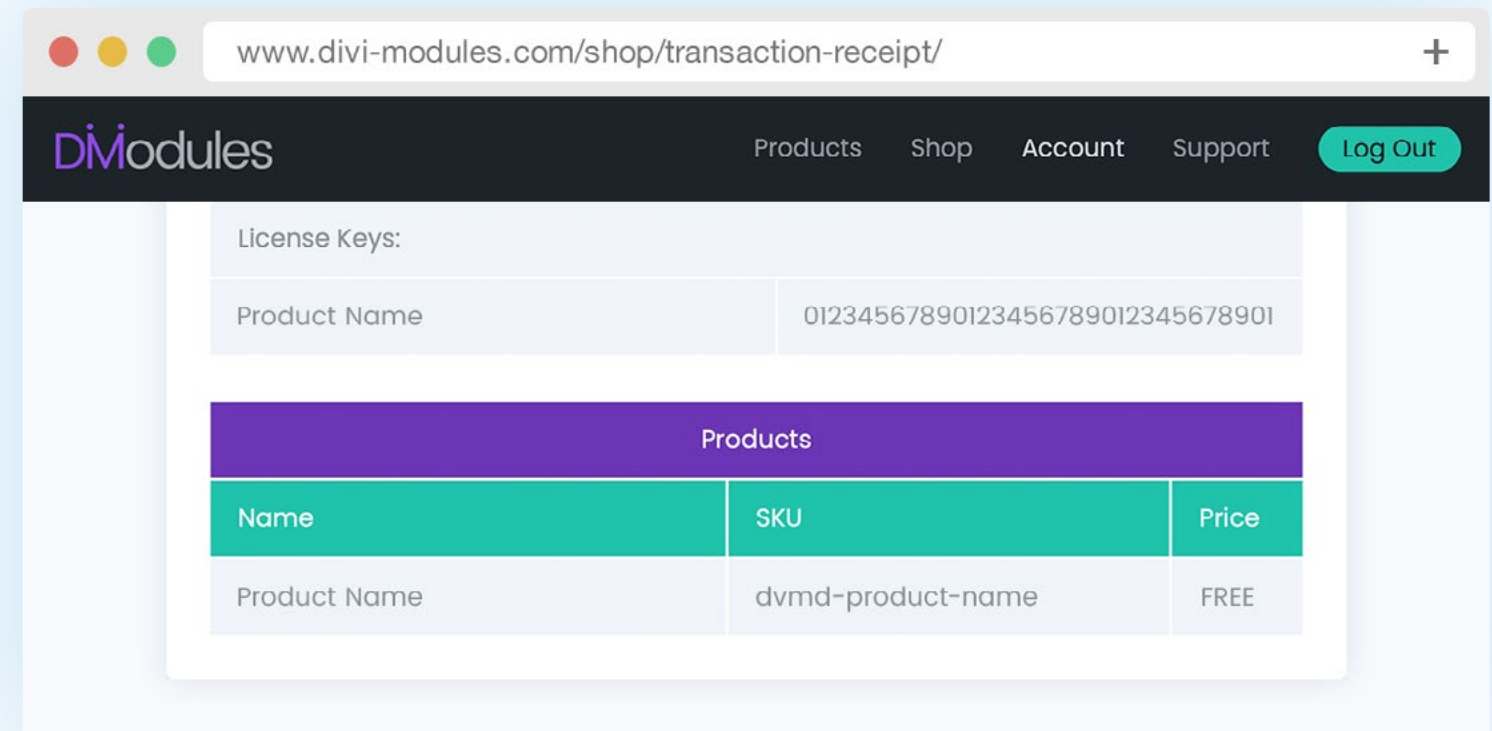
www.divi-modules.com/shop/transaction-receipt/

+

DiviModules

Products Shop Account Support Log Out

License Keys:

| Product Name | 01234567890123456789012345678901 |
|---|---|

Products

| Name | SKU | Price |
|---|---|---|
| Product Name | dvmd-product-name | FREE |